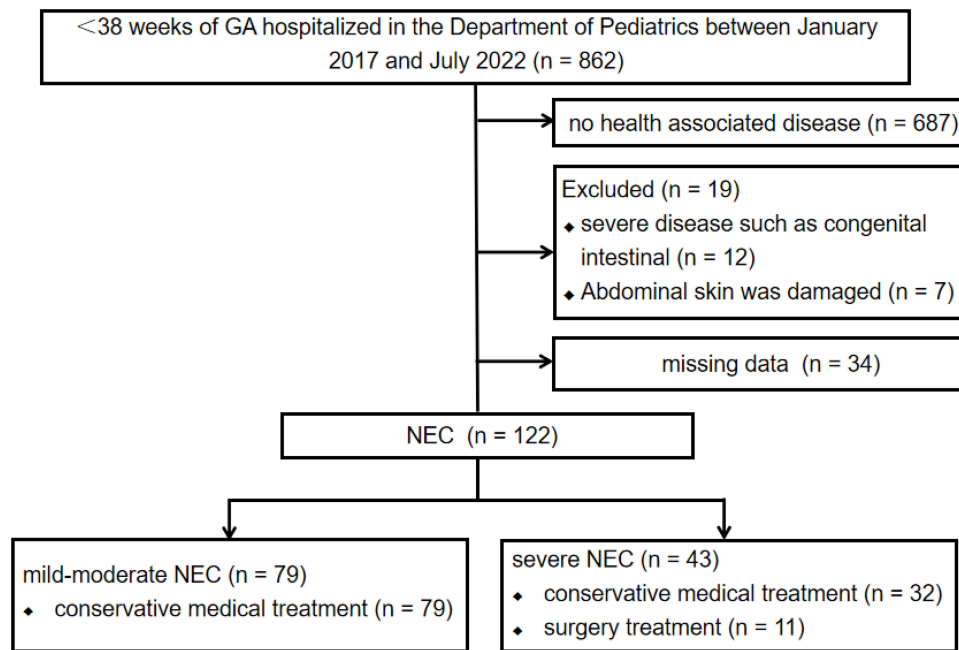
＜38 weeks of GA hospitalized in the Department of Pediatrics between January 2017 and July 2022 (n = 862)

no health associated disease (n = 687)

Excluded (n = 19)
◆ severe disease such as congenital intestinal (n = 12)
◆ Abdominal skin was damaged (n = 7)

missing data (n = 34)

NEC (n = 122)

mild-moderate NEC (n = 79)
◆ conservative medical treatment (n = 79)

severe NEC (n = 43)
◆ conservative medical treatment (n = 32)
◆ surgery treatment (n = 11)